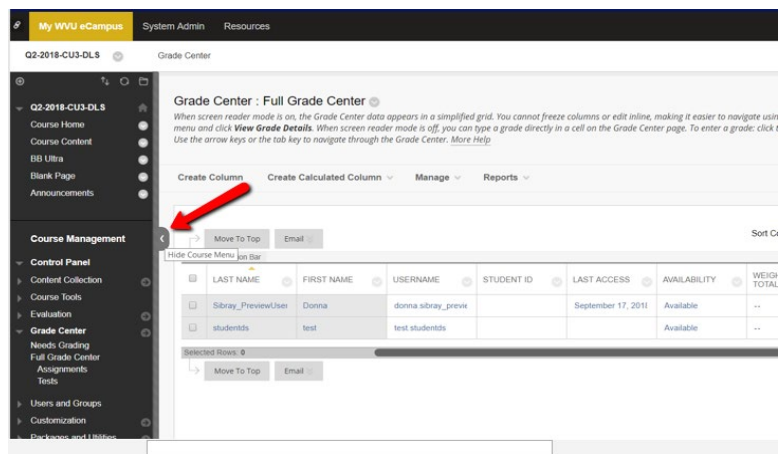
My WVU eCampus System Admin Resources

Q2-2018-CU3-DLS Grade Center

Q2-2018-CU3-DLS
Course Home
Course Content
BB Ultra
Blank Page
Announcements

Course Management

Control Panel
Content Collection
Course Tools
Evaluation
Grade Center
Needs Grading
Full Grade Center
Assignments
Tests
Users and Groups
Customization
Packages and Utilities

Grade Center : Full Grade Center

When screen reader mode is on, the Grade Center data appears in a simplified grid. You cannot freeze columns or edit inline, making it easier to navigate usin menu and click **View Grade Details**. When screen reader mode is off, you can type a grade directly in a cell on the Grade Center page. To enter a grade: click t Use the arrow keys or the tab key to navigate through the Grade Center. More Help

Create Column Create Calculated Column Manage Reports

Move To Top Email Sort C

Hide Course Menu on Bar

| | LAST NAME | FIRST NAME | USERNAME | STUDENT ID | LAST ACCESS | AVAILABILITY | WEIGH TOTAL |
|---|---|---|---|---|---|---|---|
| | Sibray_PreviewUser | Donna | donna.sibray_previe | | September 17, 2018 | Available | -- |
| | studentds | test | test.studentds | | | Available | -- |

Selected Rows: 0

Move To Top Email